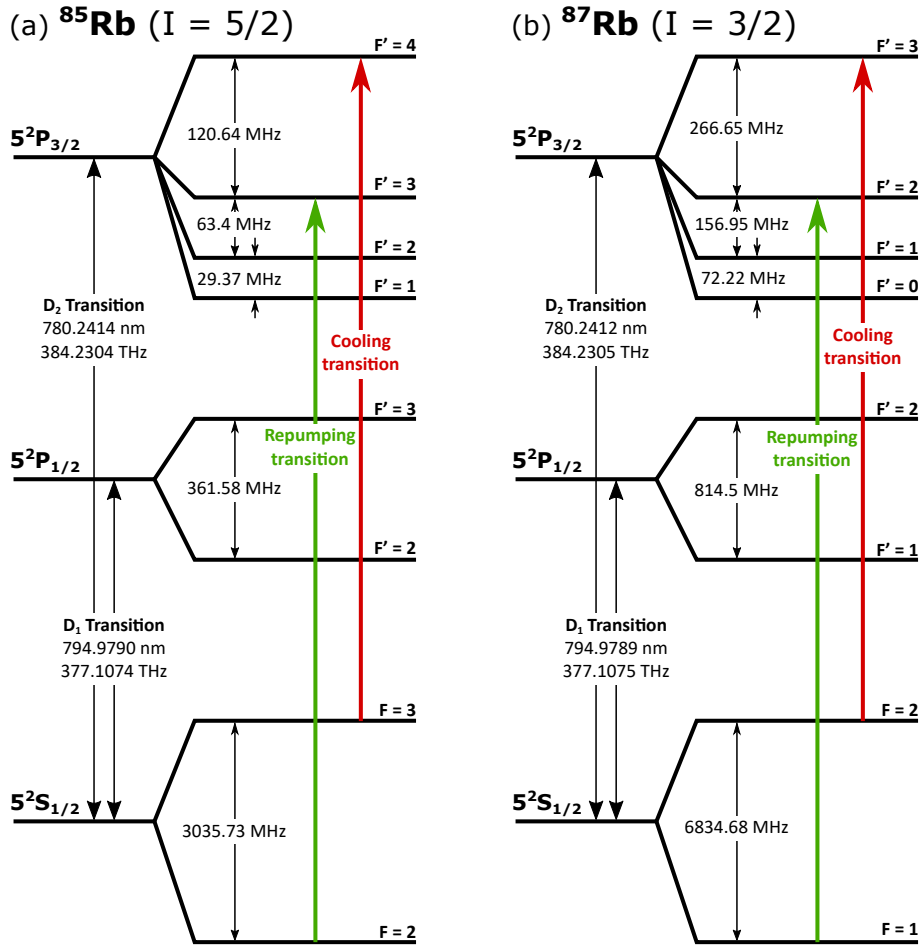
(a) $^{85}$Rb (I = 5/2)

F' = 4

$5^2P_{3/2}$

120.64 MHz

F' = 3

63.4 MHz

F' = 2

29.37 MHz

F' = 1

D$_2$ Transition
780.2414 nm
384.2304 THz

Cooling transition

F' = 3

$5^2P_{1/2}$

Repumping transition

361.58 MHz

F' = 2

D$_1$ Transition
794.9790 nm
377.1074 THz

F = 3

$5^2S_{1/2}$

3035.73 MHz

F = 2

(b) $^{87}$Rb (I = 3/2)

F' = 3

$5^2P_{3/2}$

266.65 MHz

F' = 2

156.95 MHz

F' = 1

72.22 MHz

F' = 0

D$_2$ Transition
780.2412 nm
384.2305 THz

Cooling transition

F' = 2

$5^2P_{1/2}$

Repumping transition

814.5 MHz

F' = 1

D$_1$ Transition
794.9789 nm
377.1075 THz

F = 2

$5^2S_{1/2}$

6834.68 MHz

F = 1